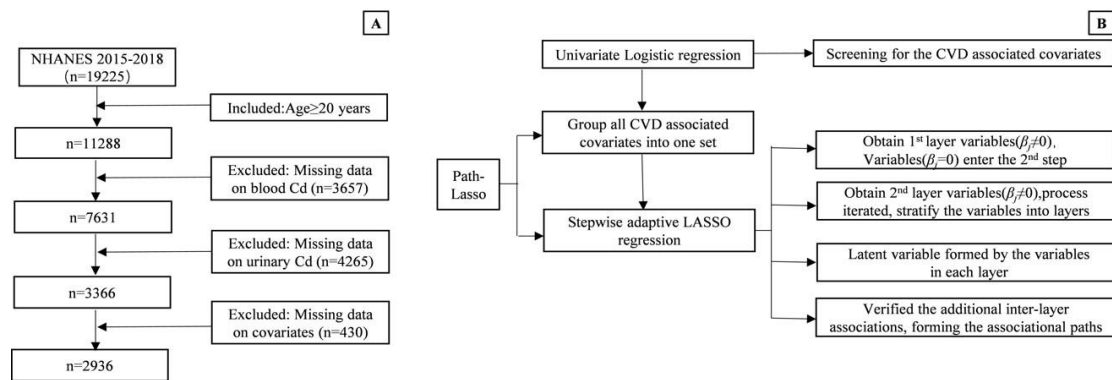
A

NHANES 2015-2018
(n=19225)

Included:Age≥20 years

n=11288

Excluded: Missing data on blood Cd (n=3657)

n=7631

Excluded: Missing data on urinary Cd (n=4265)

n=3366

Excluded: Missing data on covariates (n=430)

n=2936

B

Univariate Logistic regression

Screening for the CVD associated covariates

Path-Lasso

Group all CVD associated covariates into one set

Stepwise adaptive LASSO regression

Obtain 1$^{st}$ layer variables($\beta_j \neq 0$), Variables($\beta_j=0$) enter the 2$^{nd}$ step

Obtain 2$^{nd}$ layer variables($\beta_j \neq 0$),process iterated, stratify the variables into layers

Latent variable formed by the variables in each layer

Verified the additional inter-layer associations, forming the associational paths